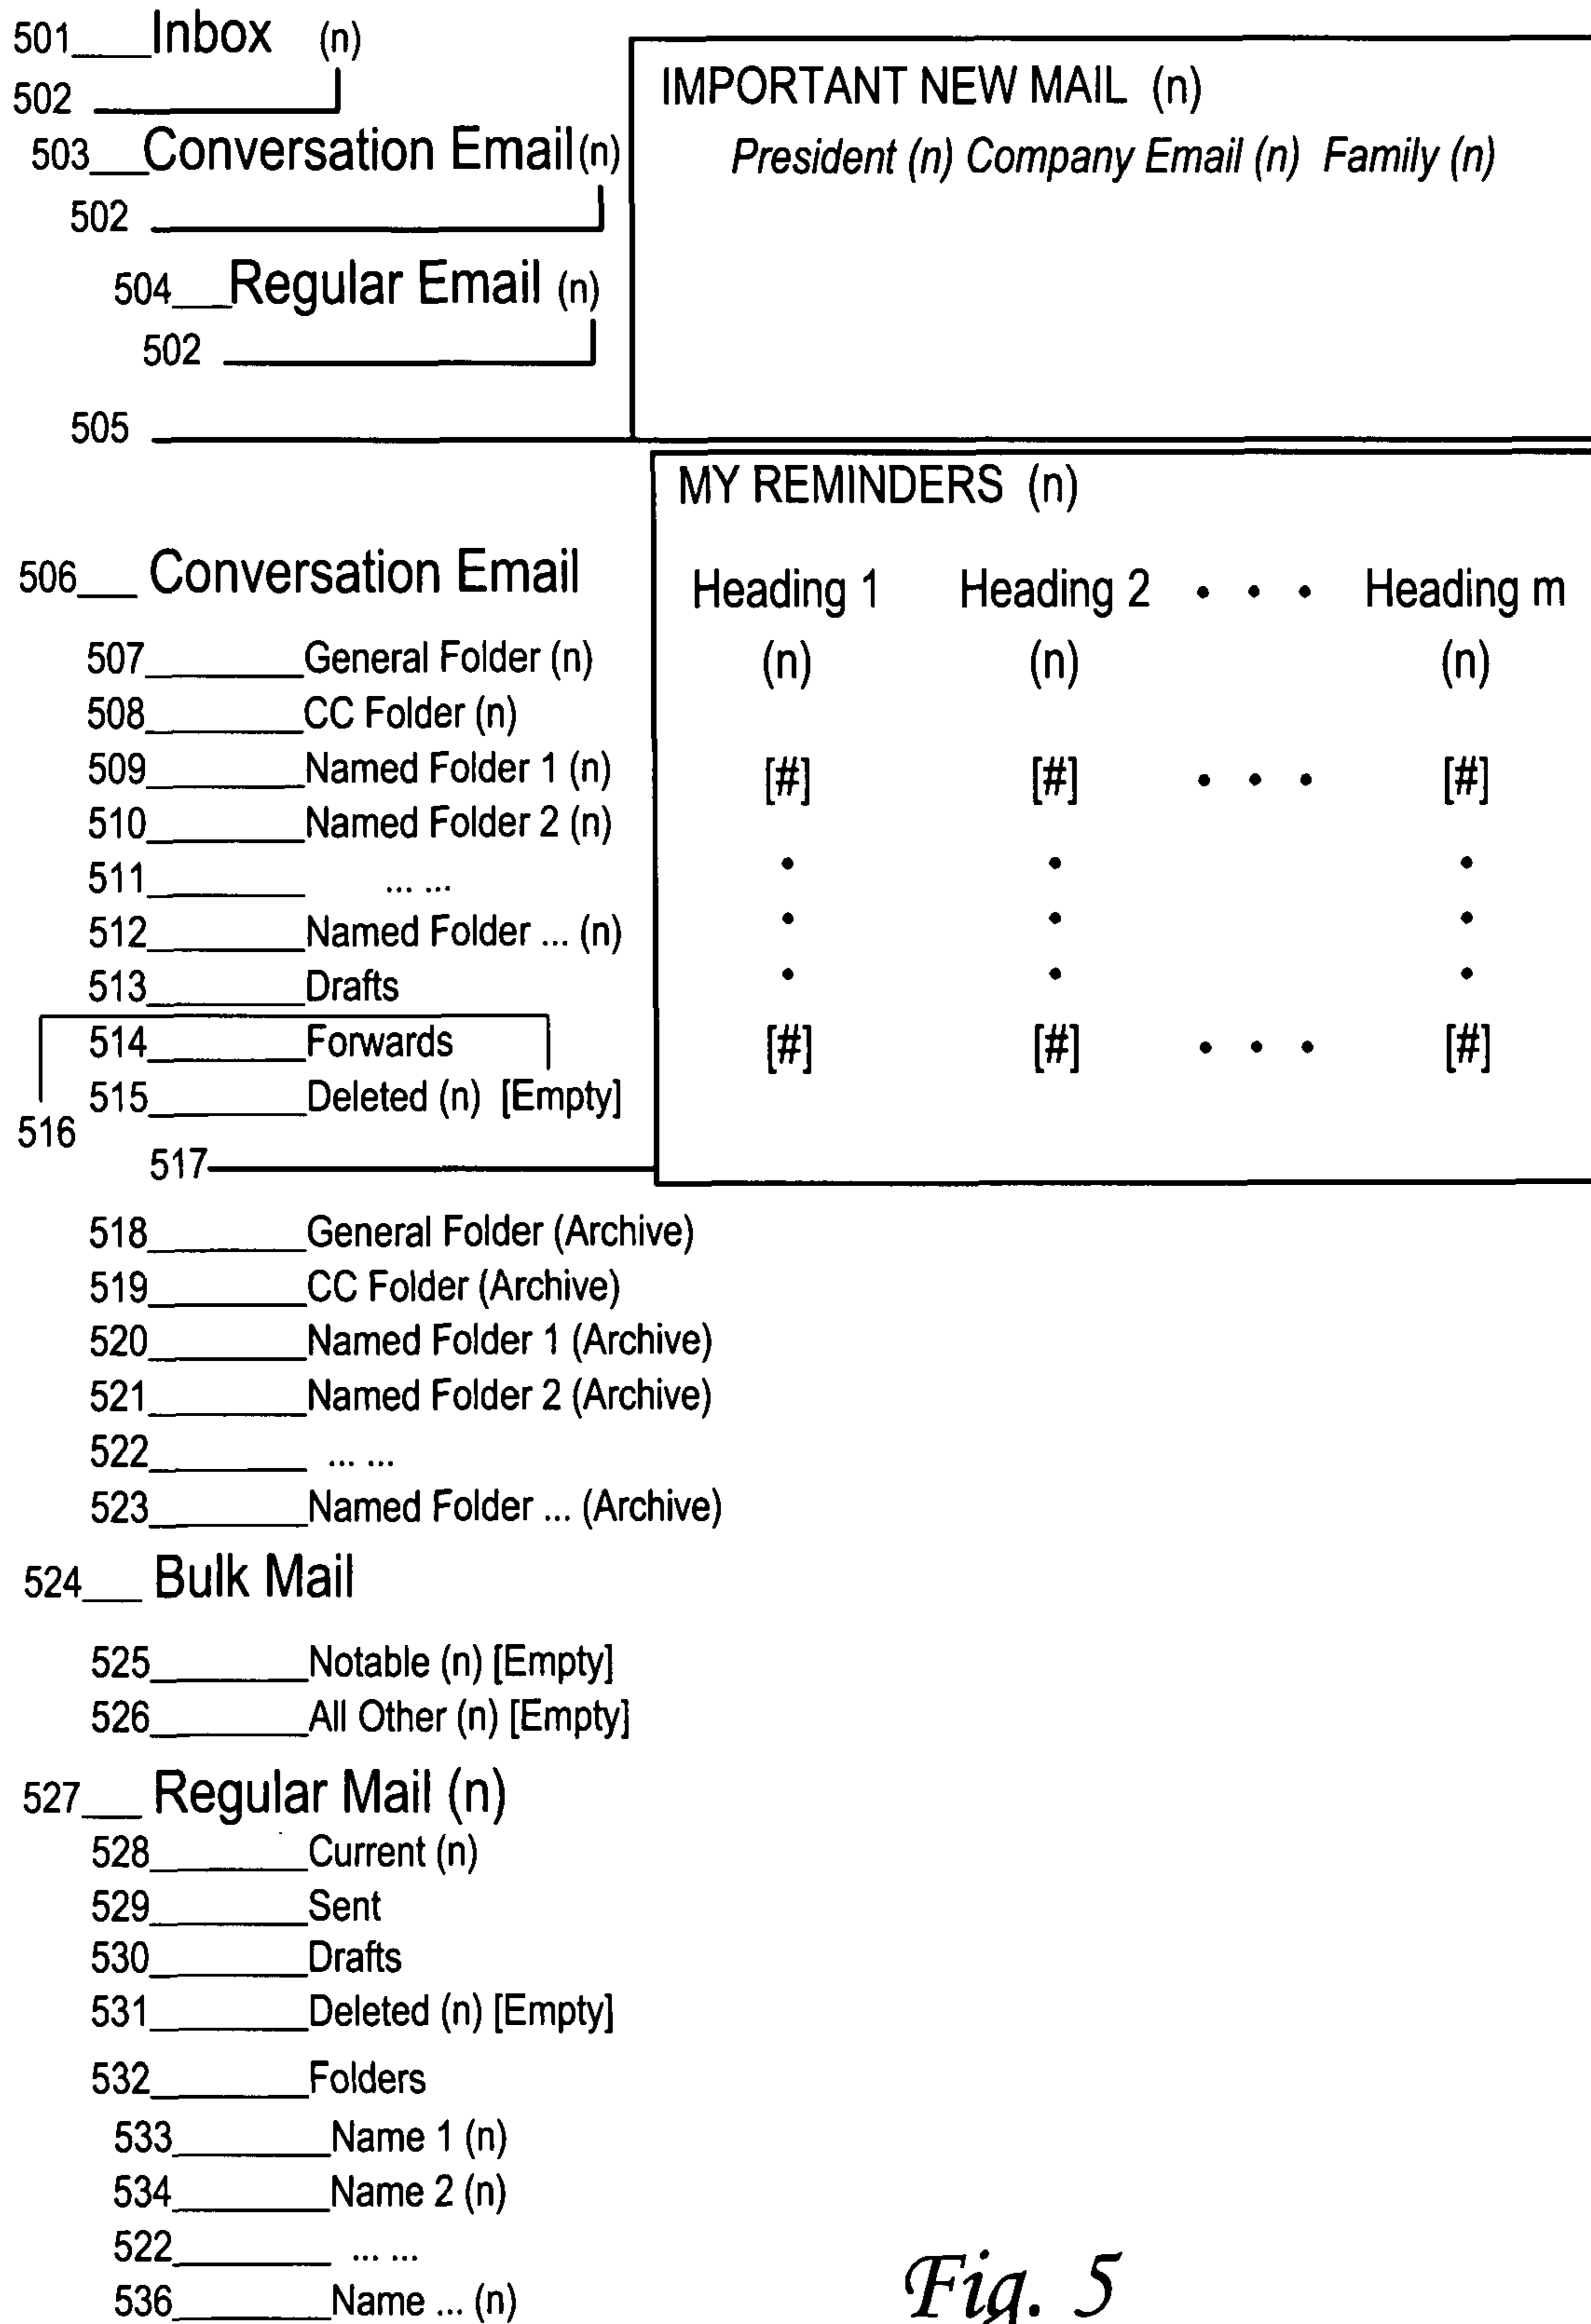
501 Inbox (n)
502
503 Conversation Email (n)
502
504 Regular Email (n)
502
505

IMPORTANT NEW MAIL (n)
President (n) Company Email (n) Family (n)

MY REMINDERS (n)

| Heading 1 | Heading 2 | • • • | Heading m |
|---|---|---|---|
| (n) | (n) | | (n) |
| [#] | [#] | • • • | [#] |
| • | • | | • |
| • | • | | • |
| • | • | | • |
| [#] | [#] | • • • | [#] |

506 Conversation Email
507 General Folder (n)
508 CC Folder (n)
509 Named Folder 1 (n)
510 Named Folder 2 (n)
511 ... ...
512 Named Folder ... (n)
513 Drafts
514 Forwards
515 Deleted (n) [Empty]
516
517
518 General Folder (Archive)
519 CC Folder (Archive)
520 Named Folder 1 (Archive)
521 Named Folder 2 (Archive)
522 ... ...
523 Named Folder ... (Archive)
524 Bulk Mail
525 Notable (n) [Empty]
526 All Other (n) [Empty]
527 Regular Mail (n)
528 Current (n)
529 Sent
530 Drafts
531 Deleted (n) [Empty]
532 Folders
533 Name 1 (n)
534 Name 2 (n)
522 ... ...
536 Name ... (n)

Fig. 5